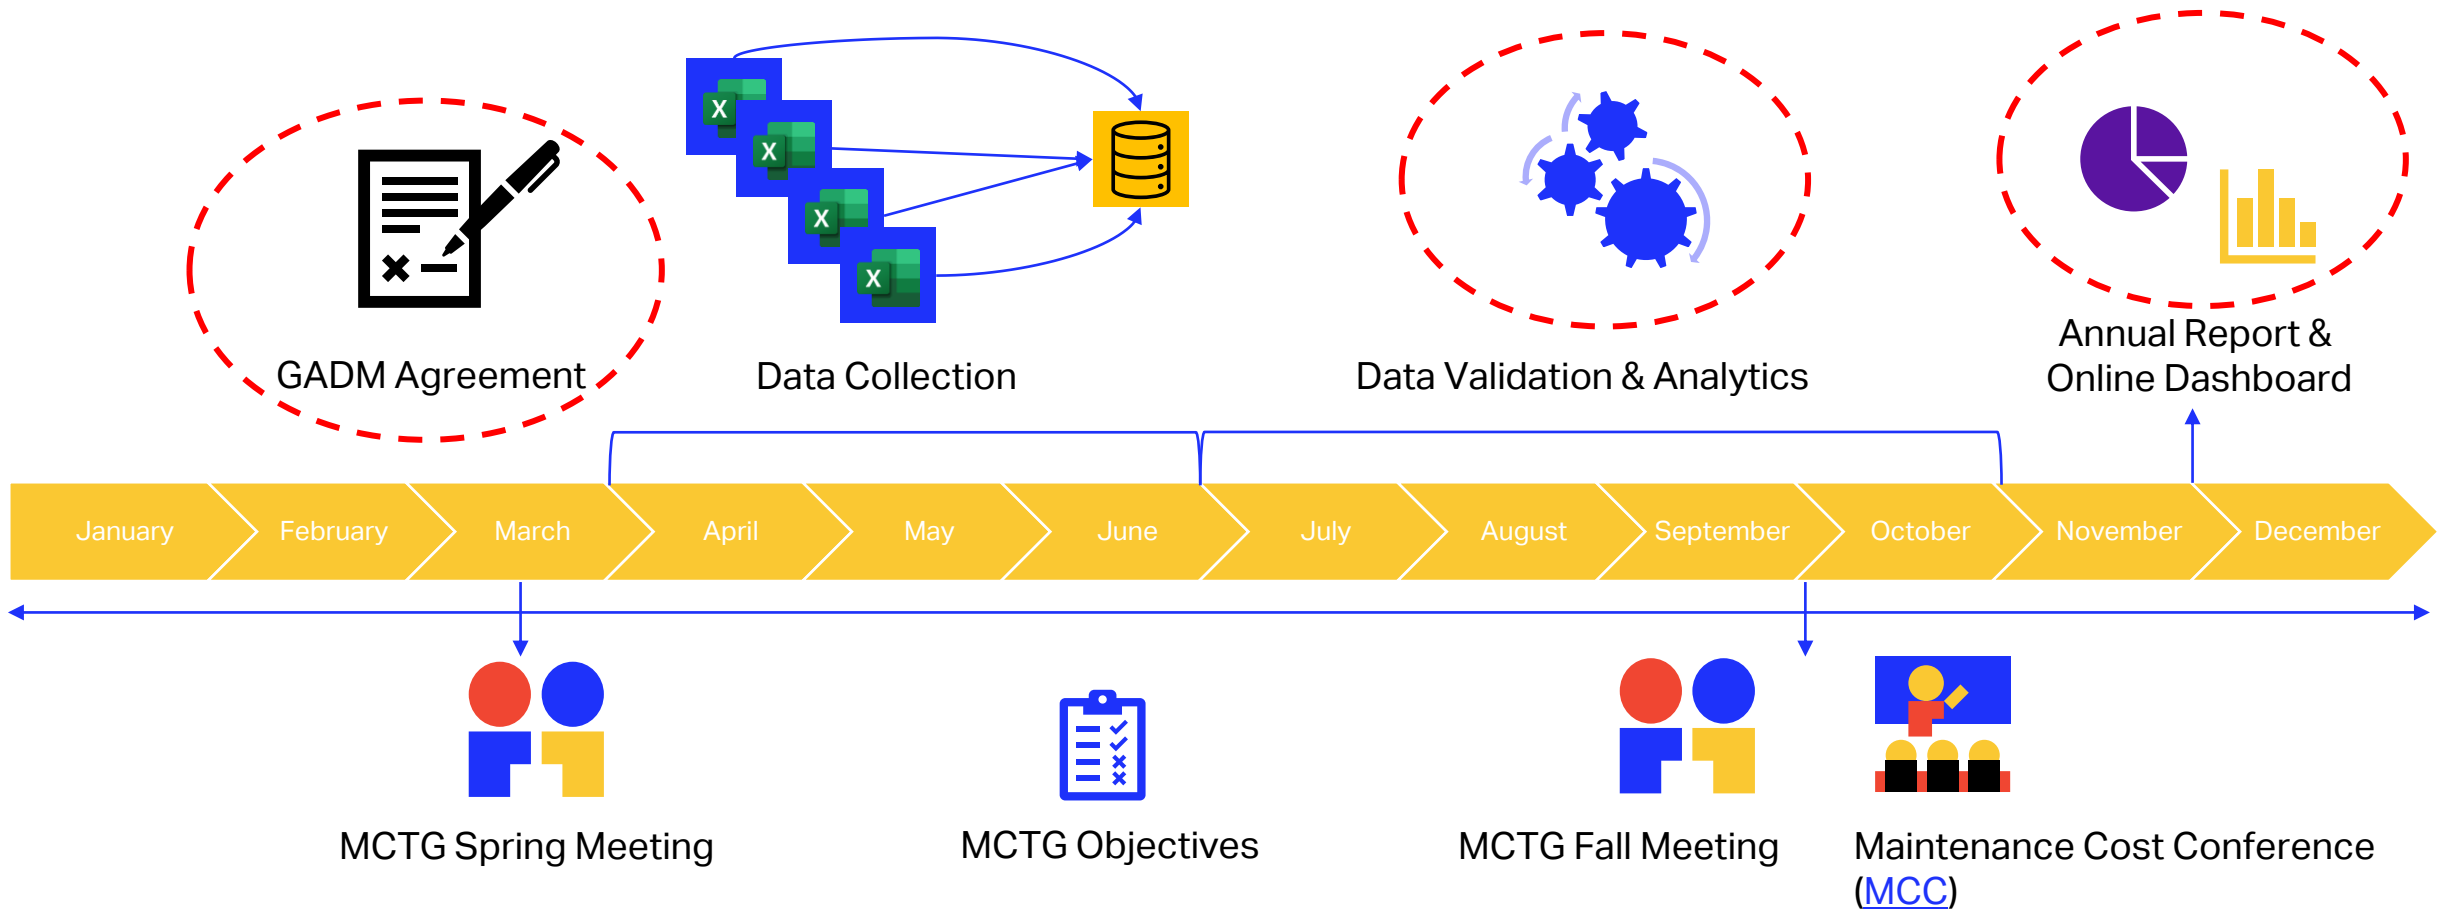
GADM Agreement

Data Collection

Data Validation & Analytics

Annual Report & Online Dashboard

January February March April May June July August September October November December

MCTG Spring Meeting

MCTG Objectives

MCTG Fall Meeting

Maintenance Cost Conference (MCC)